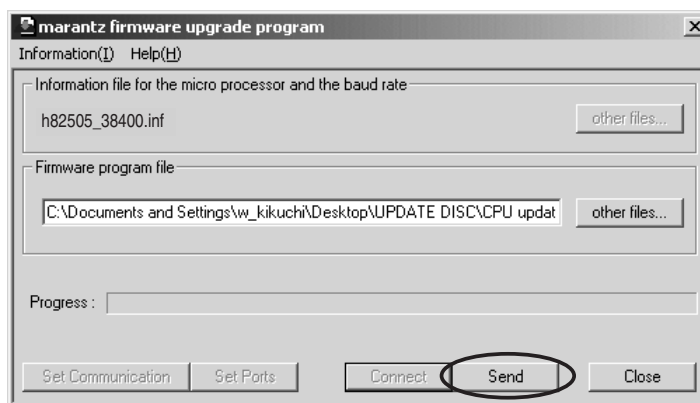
marantz firmware upgrade program

Information(I) Help(H)

Information file for the micro processor and the baud rate

h82505_38400.inf

other files...

Firmware program file

C:\Documents and Settings\w_kikuchi\Desktop\UPDATE DISC\CPU updat

other files...

Progress :

Set Communication

Set Ports

Connect

Send

Close